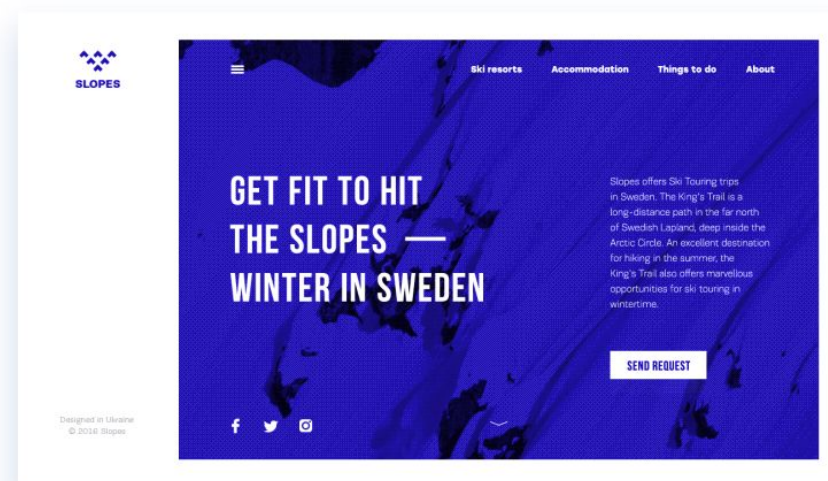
SLOPES

Ski resorts Accommodation Things to do About

GET FIT TO HIT THE SLOPES — WINTER IN SWEDEN

Slopes offers Ski Touring trips in Sweden. The King's Trail is a long-distance path in the far north of Swedish Lapland, deep inside the Arctic Circle. An excellent destination for hiking in the summer, the King's Trail also offers marvellous opportunities for ski touring in wintertime.

SEND REQUEST

Designed in Ukraine
© 2016 Slopes